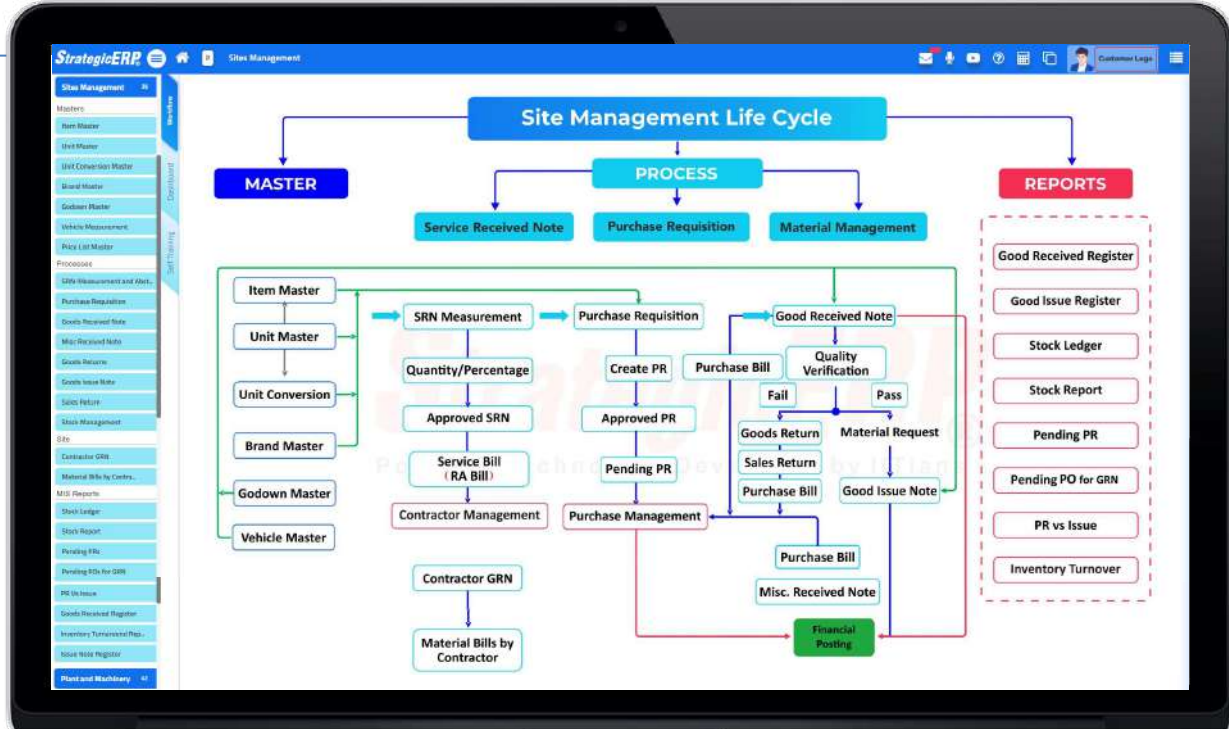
StrategicERP Sites Management

Customer Logo

Sites Management
Masters
Item Master
Unit Master
Unit Conversion Master
Brand Master
Godown Master
Vehicle Measurement
Price List Master
Processes
SRN Measurement and Abst...
Purchase Requisition
Goods Received Note
Misc Received Note
Goods Returns
Goods Issue Note
Sales Return
Stock Management
Site
Contractor GRN
Material Bills by Contra...
MIS Reports
Stock Ledger
Stock Report
Pending PRs
Pending POs for GRN
PR Vs Issue
Goods Received Register
Inventory Turnaround Rep...
Issue Note Register
Plant and Machinery

Workflow
Dashboard
Self Training

Site Management Life Cycle

MASTER
PROCESS
REPORTS

Service Received Note
Purchase Requisition
Material Management

Item Master
Unit Master
Unit Conversion
Brand Master
Godown Master
Vehicle Master

SRN Measurement
Quantity/Percentage
Approved SRN
Service Bill (RA Bill)
Contractor Management

Contractor GRN
Material Bills by Contractor

Purchase Requisition
Create PR
Approved PR
Pending PR
Purchase Management

Good Received Note
Purchase Bill
Quality Verification
Fail
Pass
Goods Return
Sales Return
Purchase Bill
Material Request
Good Issue Note
Purchase Bill
Misc. Received Note
Financial Posting

Good Received Register
Good Issue Register
Stock Ledger
Stock Report
Pending PR
Pending PO for GRN
PR vs Issue
Inventory Turnover